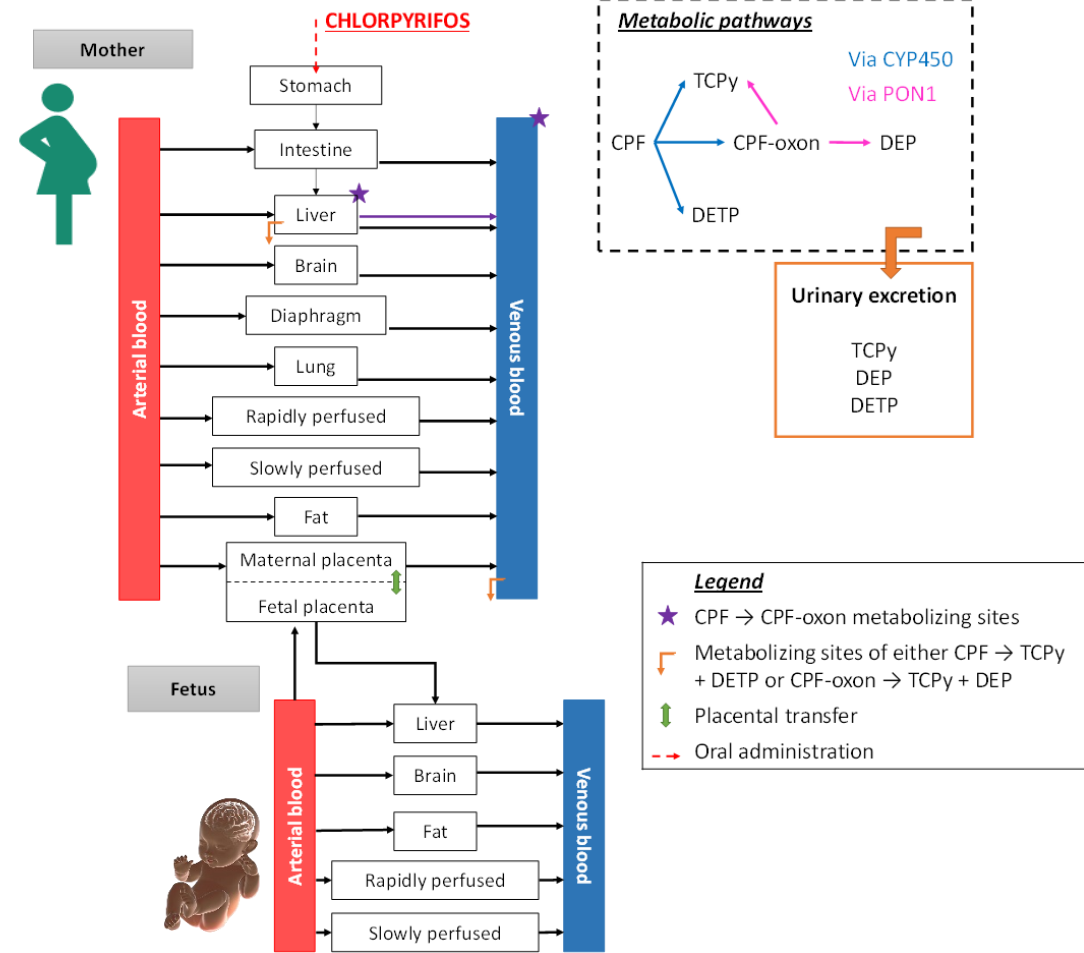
CHLORPYRIFOS

Mother

Stomach

Intestine

Liver

Brain

Diaphragm

Lung

Rapidly perfused

Slowly perfused

Fat

Maternal placenta

Fetal placenta

Arterial blood

Venous blood

Metabolic pathways

Via CYP450
Via PON1

TCPy
CPF
CPF-oxon
DEP
DETP

Urinary excretion

TCPy
DEP
DETP

Legend
CPF → CPF-oxon metabolizing sites
Metabolizing sites of either CPF → TCPy + DETP or CPF-oxon → TCPy + DEP
Placental transfer
Oral administration

Fetus

Arterial blood

Liver

Brain

Fat

Rapidly perfused

Slowly perfused

Venous blood